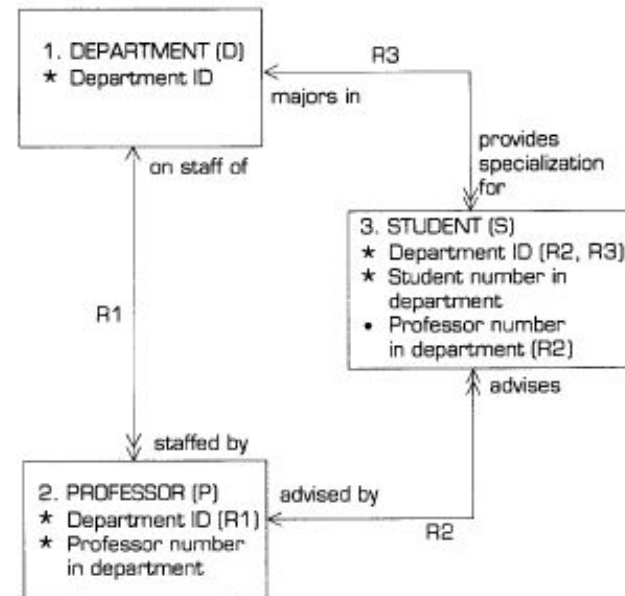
1. DEPARTMENT (D)
★ Department ID

R3

majors in

provides specialization for

on staff of

3. STUDENT (S)
★ Department ID (R2, R3)
★ Student number in department
• Professor number in department (R2)

R1

advises

staffed by

2. PROFESSOR (P)
★ Department ID (R1)
★ Professor number in department

advised by

R2